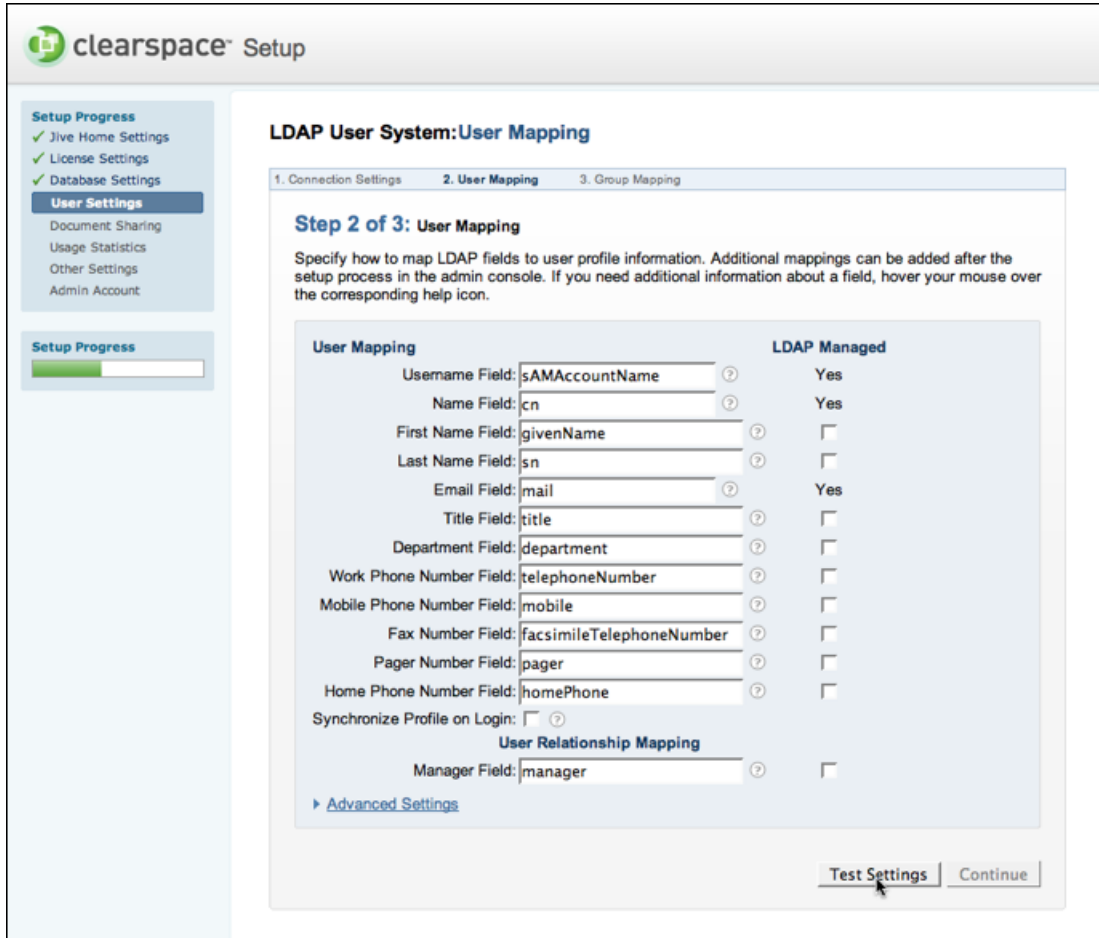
clearspace™ Setup

Setup Progress
✓ Jive Home Settings
✓ License Settings
✓ Database Settings
User Settings
Document Sharing
Usage Statistics
Other Settings
Admin Account

Setup Progress

LDAP User System:User Mapping

1. Connection Settings 2. User Mapping 3. Group Mapping

Step 2 of 3: User Mapping

Specify how to map LDAP fields to user profile information. Additional mappings can be added after the setup process in the admin console. If you need additional information about a field, hover your mouse over the corresponding help icon.

| User Mapping | | LDAP Managed |
|---|---|---|
| Username Field: | sAMAccountName | Yes |
| Name Field: | cn | Yes |
| First Name Field: | givenName | |
| Last Name Field: | sn | |
| Email Field: | mail | Yes |
| Title Field: | title | |
| Department Field: | department | |
| Work Phone Number Field: | telephoneNumber | |
| Mobile Phone Number Field: | mobile | |
| Fax Number Field: | facsimileTelephoneNumber | |
| Pager Number Field: | pager | |
| Home Phone Number Field: | homePhone | |

Synchronize Profile on Login:

User Relationship Mapping

Manager Field: manager

Advanced Settings

Test Settings Continue